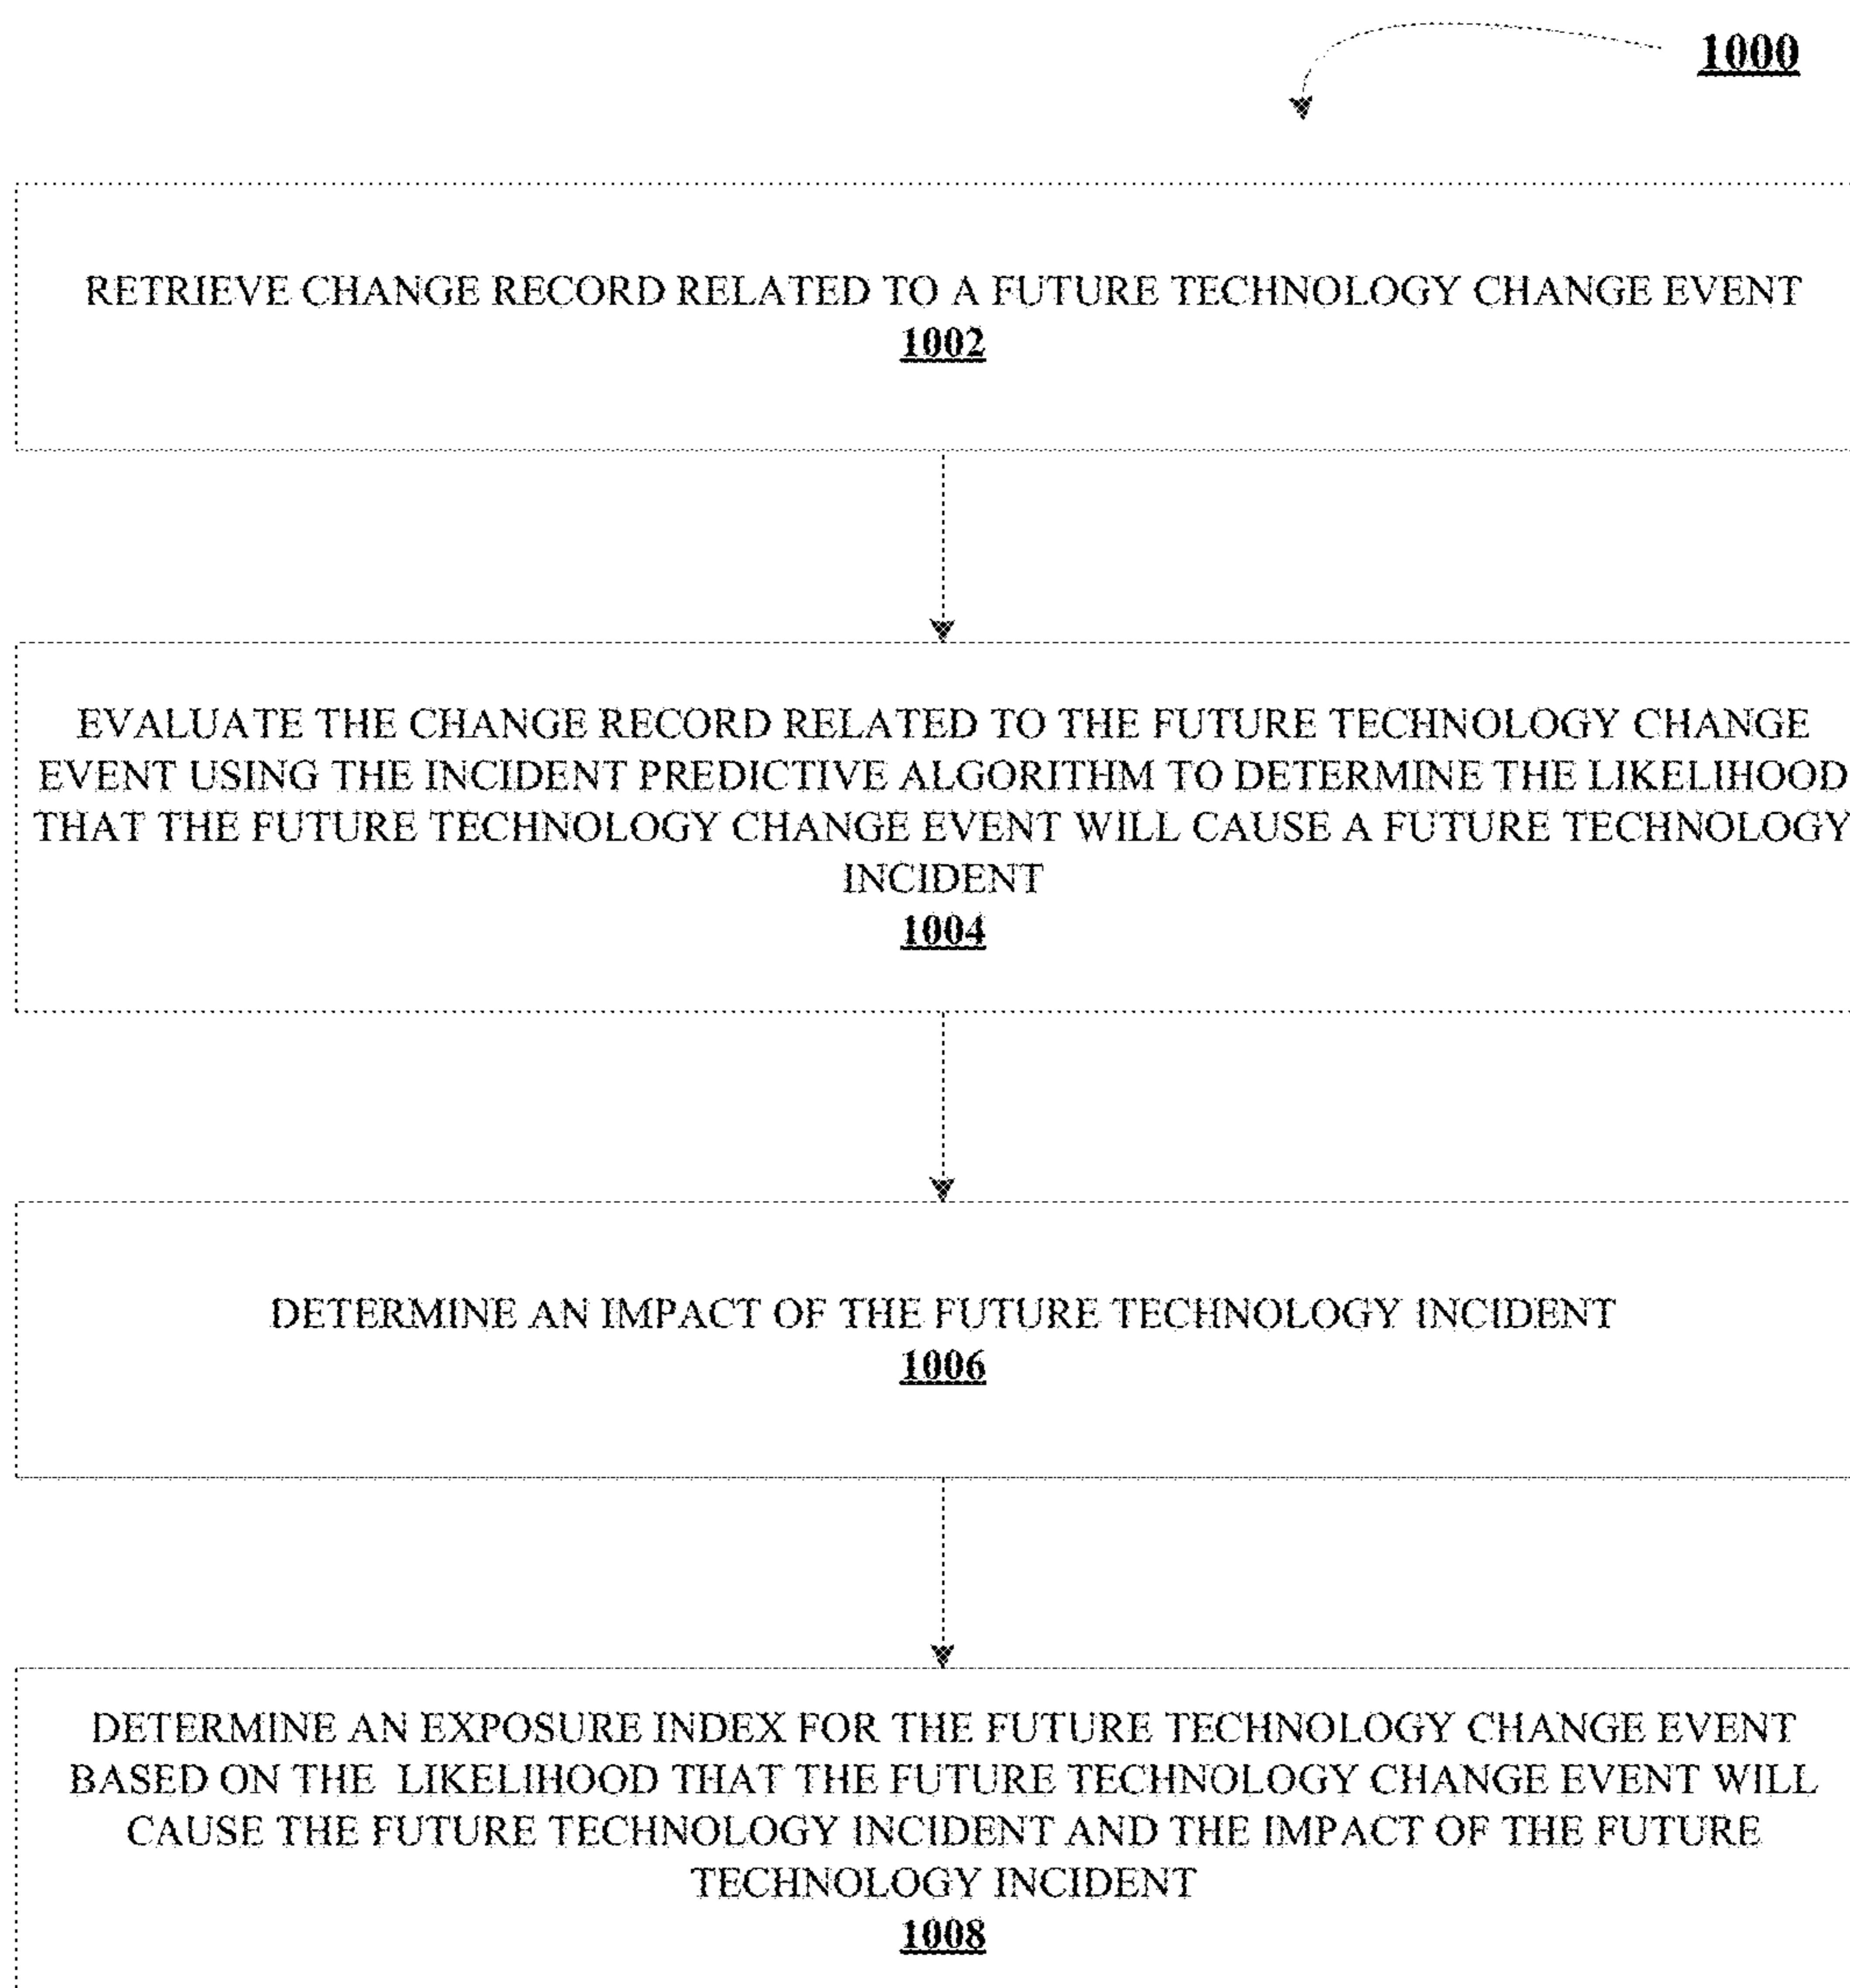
1000

RETRIEVE CHANGE RECORD RELATED TO A FUTURE TECHNOLOGY CHANGE EVENT
1002

EVALUATE THE CHANGE RECORD RELATED TO THE FUTURE TECHNOLOGY CHANGE EVENT USING THE INCIDENT PREDICTIVE ALGORITHM TO DETERMINE THE LIKELIHOOD THAT THE FUTURE TECHNOLOGY CHANGE EVENT WILL CAUSE A FUTURE TECHNOLOGY INCIDENT
1004

DETERMINE AN IMPACT OF THE FUTURE TECHNOLOGY INCIDENT
1006

DETERMINE AN EXPOSURE INDEX FOR THE FUTURE TECHNOLOGY CHANGE EVENT BASED ON THE LIKELIHOOD THAT THE FUTURE TECHNOLOGY CHANGE EVENT WILL CAUSE THE FUTURE TECHNOLOGY INCIDENT AND THE IMPACT OF THE FUTURE TECHNOLOGY INCIDENT
1008